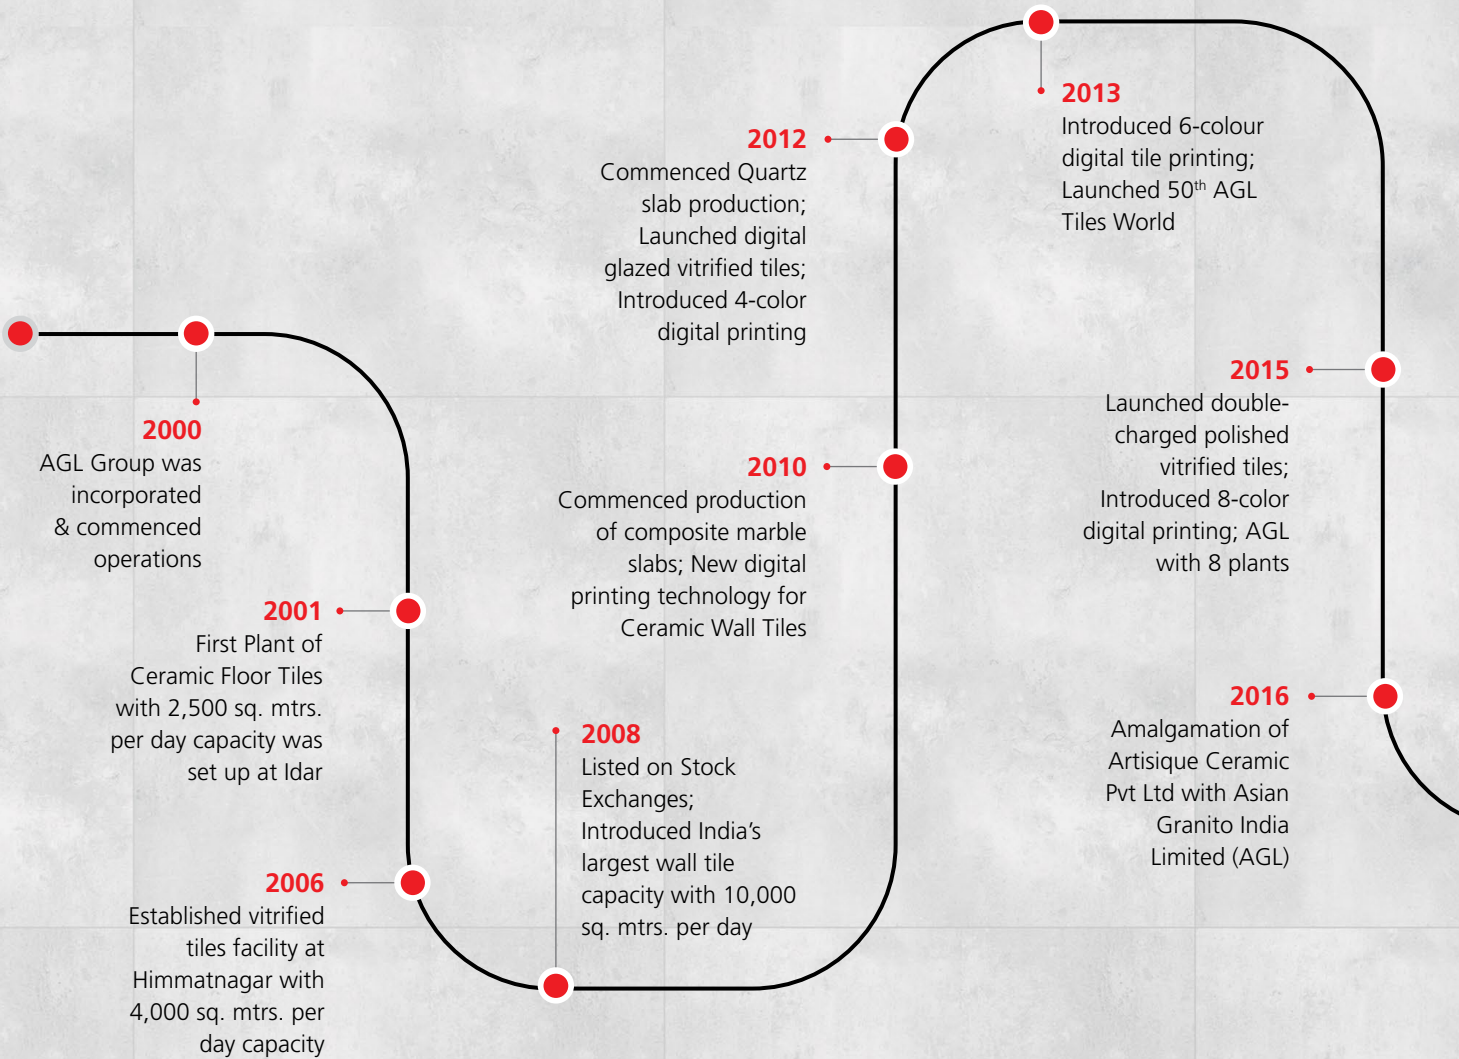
2000
AGL Group was incorporated & commenced operations

2001
First Plant of Ceramic Floor Tiles with 2,500 sq. mtrs. per day capacity was set up at Idar

2006
Established vitrified tiles facility at Himmatnagar with 4,000 sq. mtrs. per day capacity

2008
Listed on Stock Exchanges; Introduced India’s largest wall tile capacity with 10,000 sq. mtrs. per day

2010
Commenced production of composite marble slabs; New digital printing technology for Ceramic Wall Tiles

2012
Commenced Quartz slab production; Launched digital glazed vitrified tiles; Introduced 4-color digital printing

2013
Introduced 6-colour digital tile printing; Launched 50$^{th}$ AGL Tiles World

2015
Launched double-charged polished vitrified tiles; Introduced 8-color digital printing; AGL with 8 plants

2016
Amalgamation of Artisique Ceramic Pvt Ltd with Asian Granito India Limited (AGL)